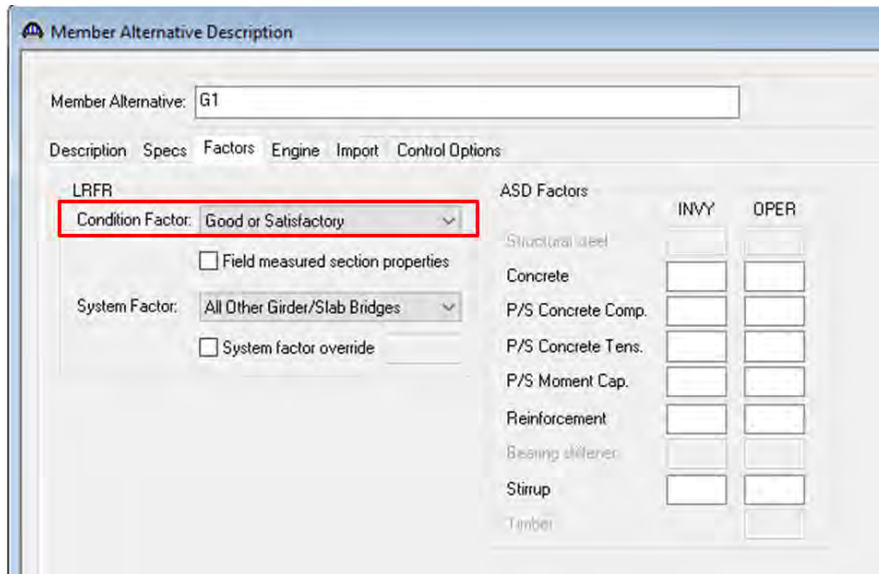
Member Alternative Description

Member Alternative: G1

Description Specs Factors Engine Import Control Options

LRFR

Condition Factor: Good or Satisfactory

Field measured section properties

System Factor: All Other Girder/Slab Bridges

System factor override

ASD Factors

INVY OPER

Structural steel

Concrete

P/S Concrete Comp.

P/S Concrete Tens.

P/S Moment Cap.

Reinforcement

Bearing stiffener

Stirrup

Timber